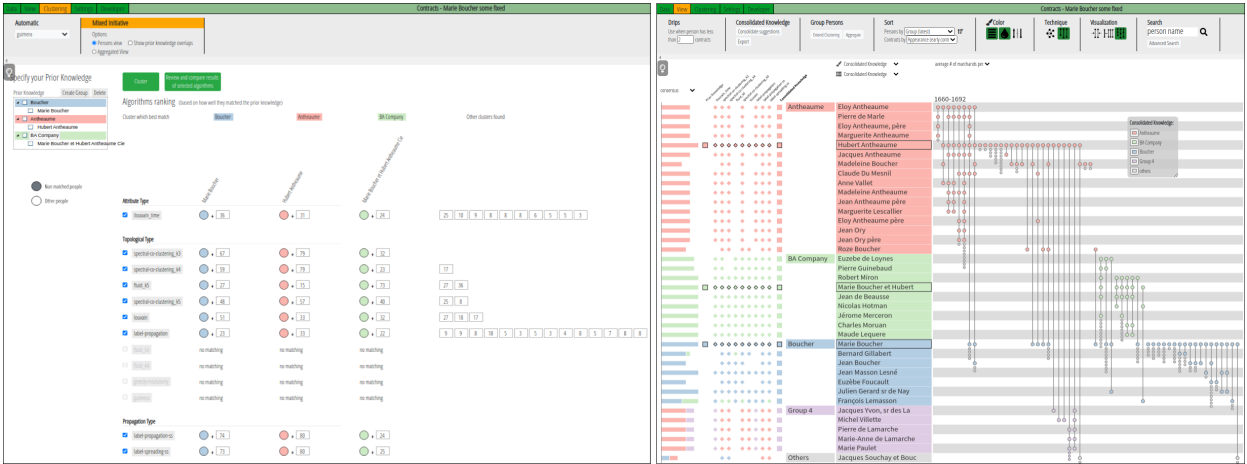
Data View Clustering Settings Developers

Contracts - Marie Boucher some fixed

Automatic
gurrena

Mixed Initiative
Options
Persons view
Show prior knowledge overlaps
Aggregated View

Specify your Prior Knowledge

Prior Knowledge Create Group Delete
Boucher
Marie Boucher
Antheaume
Hubert Antheaume
BA Company
Marie Boucher et Hubert Antheaume Cie

Cluster

Review and compare results of selected algorithms

Algorithms ranking (based on how well they matched the prior knowledge)

Cluster which best match Boucher Antheaume BA Company Other clusters found

Non matched people
Other people

Marie Boucher
Hubert Antheaume
Marie Boucher et Hubert Antheaume Cie

Attribute Type
louvain_time + 36 + 31 + 24 | 25 | 10 | 9 | 8 | 8 | 6 | 5 | 5 | 3

Topological Type
spectral-co-clustering_k3 + 67 + 79 + 22
spectral-co-clustering_k4 + 59 + 79 + 23 | 17
fluid_k5 + 27 + 55 + 73 | 27 | 36
spectral-co-clustering_k5 + 46 + 57 + 40 | 25 | 8
louvain + 51 + 33 + 32 | 27 | 18 | 17
label-propagation + 23 + 33 + 22 | 9 | 9 | 8 | 10 | 5 | 3 | 5 | 3 | 4 | 8 | 5 | 7 | 8 | 8

fluid_k3 no matching no matching no matching
fluid_k4 no matching no matching no matching
greedy-modularity no matching no matching no matching
girvan-newman no matching no matching no matching

Propagation Type
label-propagation-ss + 74 + 80 + 24
label-spreading-ss + 73 + 80 + 25

Data View Clustering Settings Developers

Contracts - Marie Boucher some fixed

Drips
Use when person has less than 2 contracts

Consolidated Knowledge
Consolidate suggestions
Export

Group Persons
Selected Grouping Aggregate

Sort
Persons by Group (latest)
Contracts by Appearance (early com)

Color

Technique

Visualization

Search
person name
Advanced Search

Consolidated Knowledge
Consolidated Knowledge
average # of merchands per

consensus

1660-1692

Antheaume Eloy Antheaume
Pierre de Marle
Eloy Antheaume, père
Marguerite Antheaume
Hubert Antheaume
Jacques Antheaume
Madeleine Boucher
Claude Du Mesnil
Anne Vallet
Madeleine Antheaume
Jean Antheaume père
Marguerite Lescallier
Eloy Antheaume père
Jean Dry
Jean Dry père
Roze Boucher
BA Company Euzebe de Loynes
Pierre Guinebaud
Robert Miron
Marie Boucher et Hubert
Jean de Beausse
Nicolas Hotman
Jérome Merceron
Charles Moruan
Maude Lequere
Boucher Marie Boucher
Bernard Gillabert
Jean Boucher
Jean Masson Lesné
Euzèbe Foucault
Julien Gerard sr de Nay
François Lemasson
Group 4 Jacques Yvon, sr des La
Michel Villette
Pierre de Lamarche
Marie-Anne de Lamarche
Marie Paulet
Others Jacques Souchay et Bouc

Consolidated Knowledge:
Antheaume
BA Company
Boucher
Group 4
others